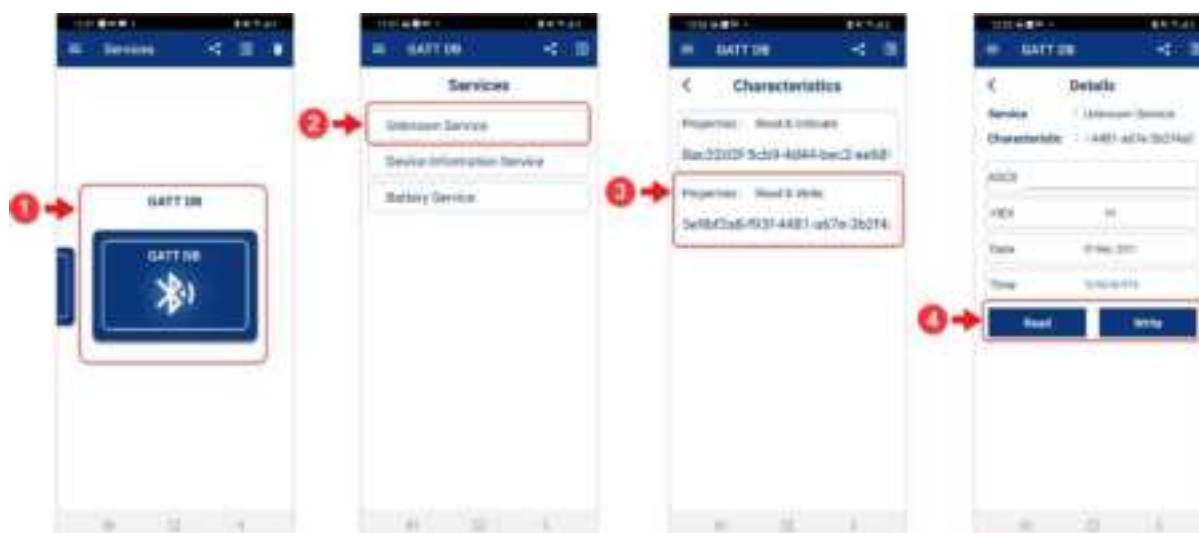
Services

1

GATT DB

GATT DB

GATT DB

Services

2

Unknown Service

Device Information Service

Battery Service

GATT DB

Characteristics

Properties: Read & Indicate

8ac32d3f-5cb9-4d44-bec2-ee68

3

Properties: Read & Write

5e9bf2a8-f93f-4481-a67e-3b2f4

GATT DB

Details

Service: Unknown Service

Characteristic: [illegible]

ASCII

HEX

Date

Time

4

Read

Write